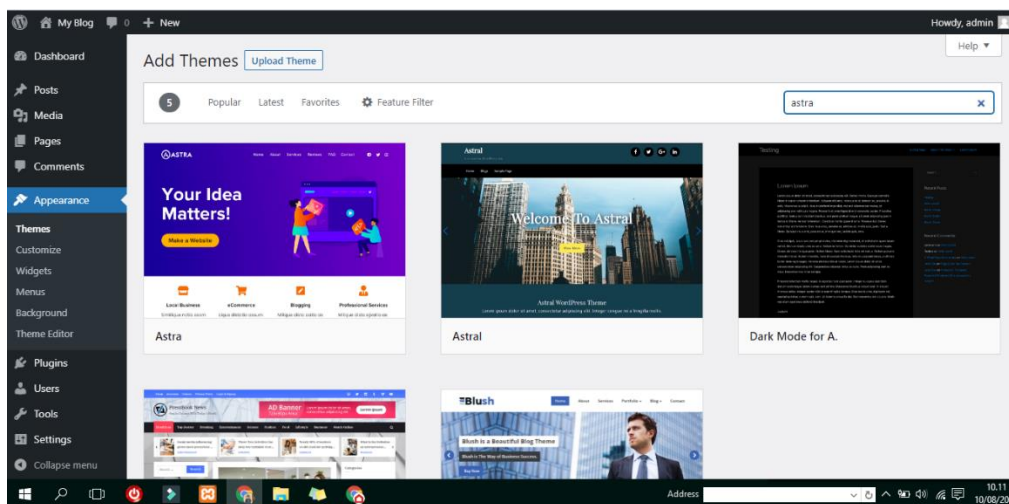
My Blog 0 + New Howdy, admin

Dashboard
Posts
Media
Pages
Comments
Appearance
Themes
Customize
Widgets
Menus
Background
Theme Editor
Plugins
Users
Tools
Settings
Collapse menu

Add Themes Upload Theme

Help ▼

5 Popular Latest Favorites Feature Filter

astra ×

ASTRA Home About Services Reviews FAQ Contact

Your Idea Matters!

Make a Website

Local Business eCommerce Blogging Professional Services

Astra

Astral

Welcome To Astral

Astral WordPress Theme

Astral

Testing

Dark Mode for A.

AD Banner

Blush Home About Services Portfolio Blog Contact

Blush is a Beautiful Blog Theme

Address

10.11 10/08/20